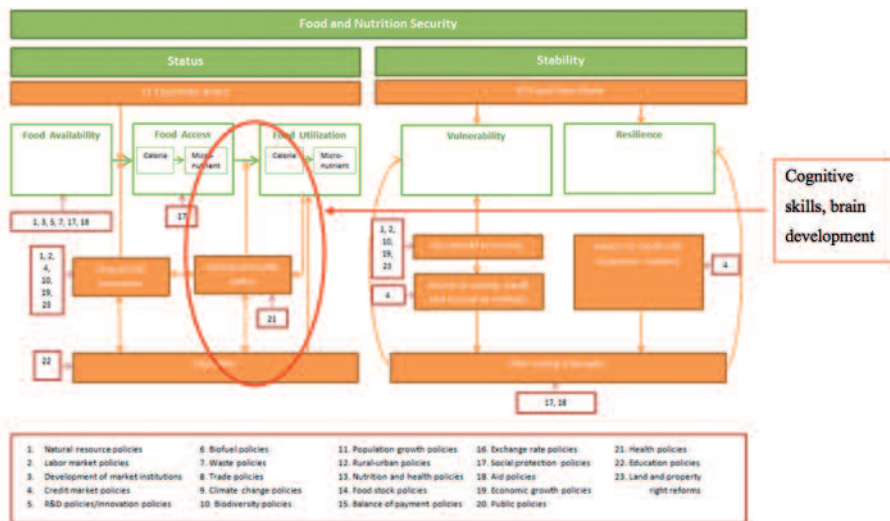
Food and Nutrition Security

Status

Stability

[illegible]

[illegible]

Food Availability

Food Access

Calorie

Micro-nutrient

Food Utilization

Calorie

Micro-nutrient

Vulnerability

Resilience

Cognitive skills, brain development

1, 3, 5, 7, 17, 18

17

1, 2, 4, 10, 19, 23

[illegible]

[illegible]

21

1, 2, 10, 19, 23

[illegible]

4

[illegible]

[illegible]

4

22

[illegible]

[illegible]

17, 18

1. Natural resource policies
2. Labor market policies
3. Development of market institutions
4. Credit market policies
5. R&D policies/innovation policies

6. Biofuel policies
7. Waste policies
8. Trade policies
9. Climate change policies
10. Biodiversity policies

11. Population growth policies
12. Rural-urban policies
13. Nutrition and health policies
14. Food stock policies
15. Balance of payment policies

16. Exchange rate policies
17. Social protection policies
18. Aid policies
19. Economic growth policies
20. Public policies

21. Health policies
22. Education policies
23. Land and property right reforms